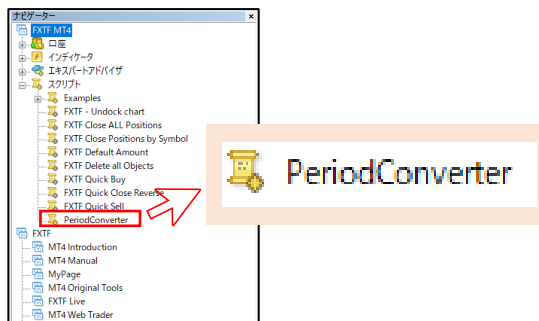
ナビゲーター
FXTF MT4
口座
インディケータ
エキスパートアドバイザ
スクリプト
Examples
FXTF - Undock chart
FXTF Close ALL Positions
FXTF Close Positions by Symbol
FXTF Default Amount
FXTF Delete all Objects
FXTF Quick Buy
FXTF Quick Close Reverse
FXTF Quick Sell
PeriodConverter
FXTF
MT4 Introduction
MT4 Manual
MyPage
MT4 Original Tools
FXTF Live
MT4 Web Trader

PeriodConverter